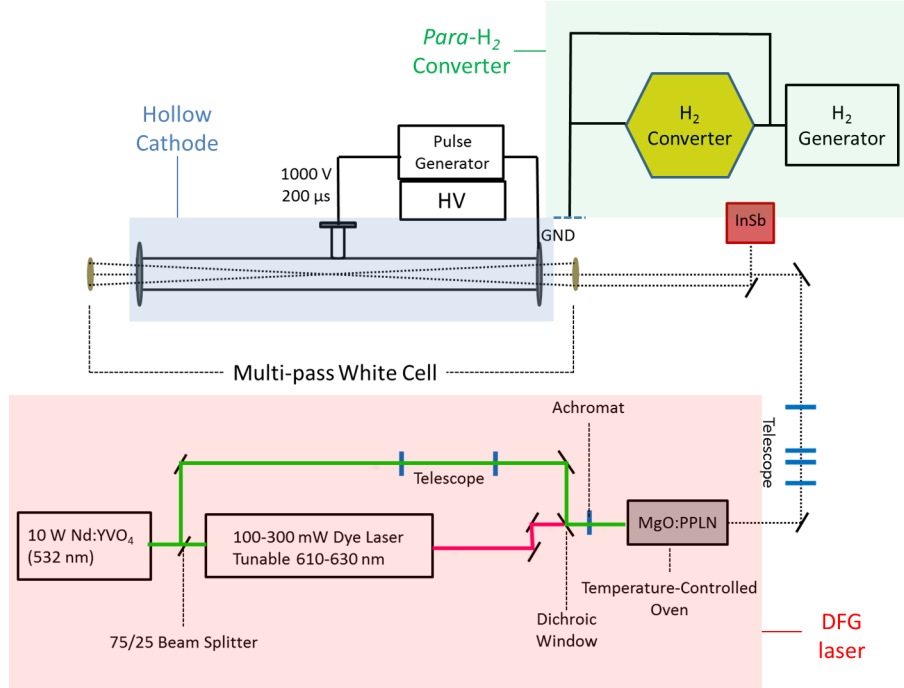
*Para*-H$_2$ Converter

H$_2$ Converter

H$_2$ Generator

Hollow Cathode

Pulse Generator

1000 V
200 µs

HV

GND

InSb

Multi-pass White Cell

Achromat

Telescope

Telescope

10 W Nd:YVO$_4$ (532 nm)

100-300 mW Dye Laser Tunable 610-630 nm

MgO:PPLN

Temperature-Controlled Oven

Dichroic Window

75/25 Beam Splitter

DFG laser